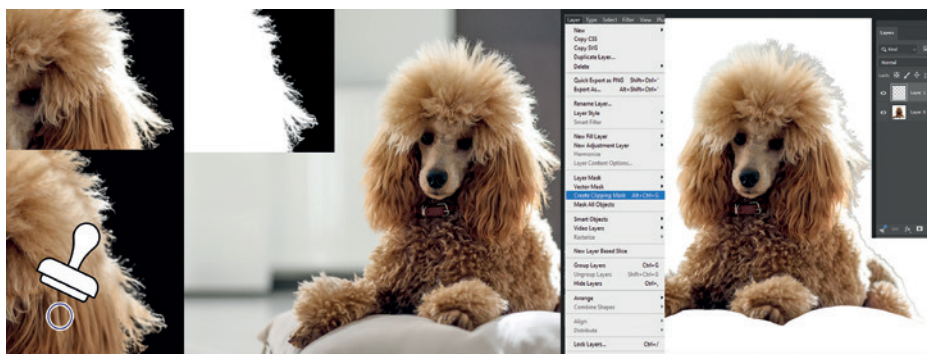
Layer Type Select Filter View

New
Copy CSS
Copy SVG
Duplicate Layer...
Delete

Quick Export as PNG Shift+Ctrl+'
Export As... Alt+Shift+Ctrl+'

Rename Layer...
Layer Style
Smart Filter

New Fill Layer
New Adjustment Layer
Harmonize
Layer Content Options...

Layer Mask
Vector Mask
Create Clipping Mask Alt+Ctrl+G
Mask All Objects

Smart Objects
Video Layers
Rasterize

New Layer Based Slice

Group Layers Ctrl+G
Ungroup Layers Shift+Ctrl+G
Hide Layers Ctrl+,

Arrange
Combine Shapes

Align
Distribute

Lock Layers... Ctrl+/

Layers
Kind
Normal
Lock:
Layer 1
Layer 0